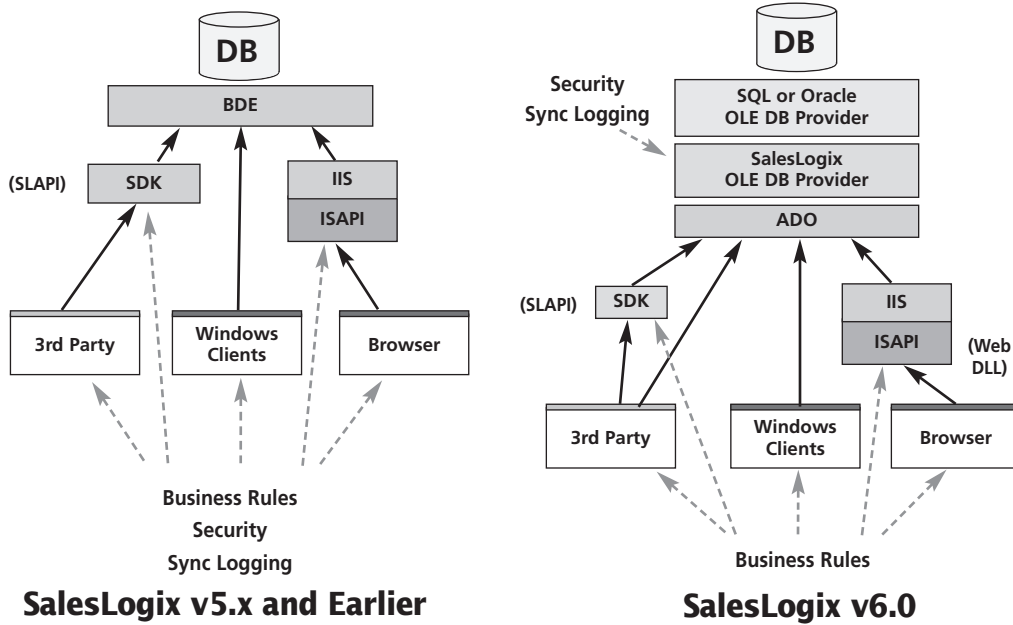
DB

BDE

(SLAPI)

SDK

IIS

ISAPI

3rd Party

Windows Clients

Browser

Business Rules
Security
Sync Logging

SalesLogix v5.x and Earlier

DB

Security
Sync Logging

SQL or Oracle OLE DB Provider

SalesLogix OLE DB Provider

ADO

(SLAPI)

SDK

IIS

ISAPI

(Web DLL)

3rd Party

Windows Clients

Browser

Business Rules

SalesLogix v6.0